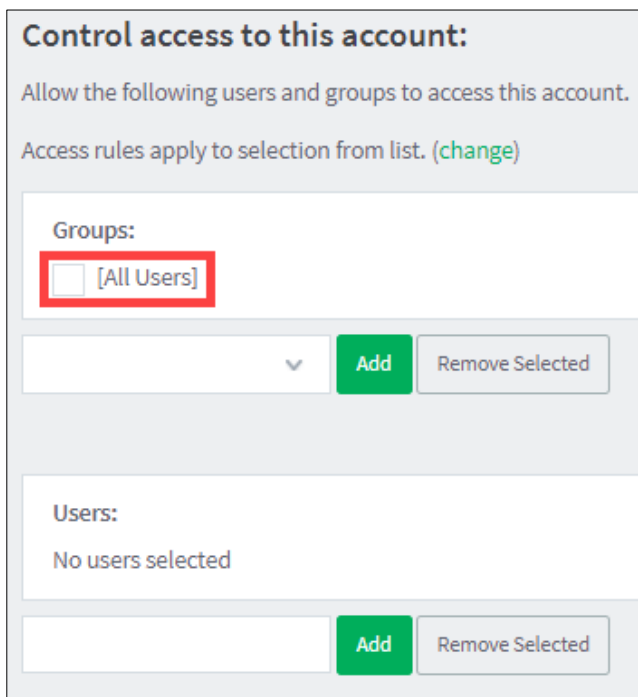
Control access to this account:

Allow the following users and groups to access this account.

Access rules apply to selection from list. (change)

Groups:

[All Users]

Add

Remove Selected

Users:

No users selected

Add

Remove Selected